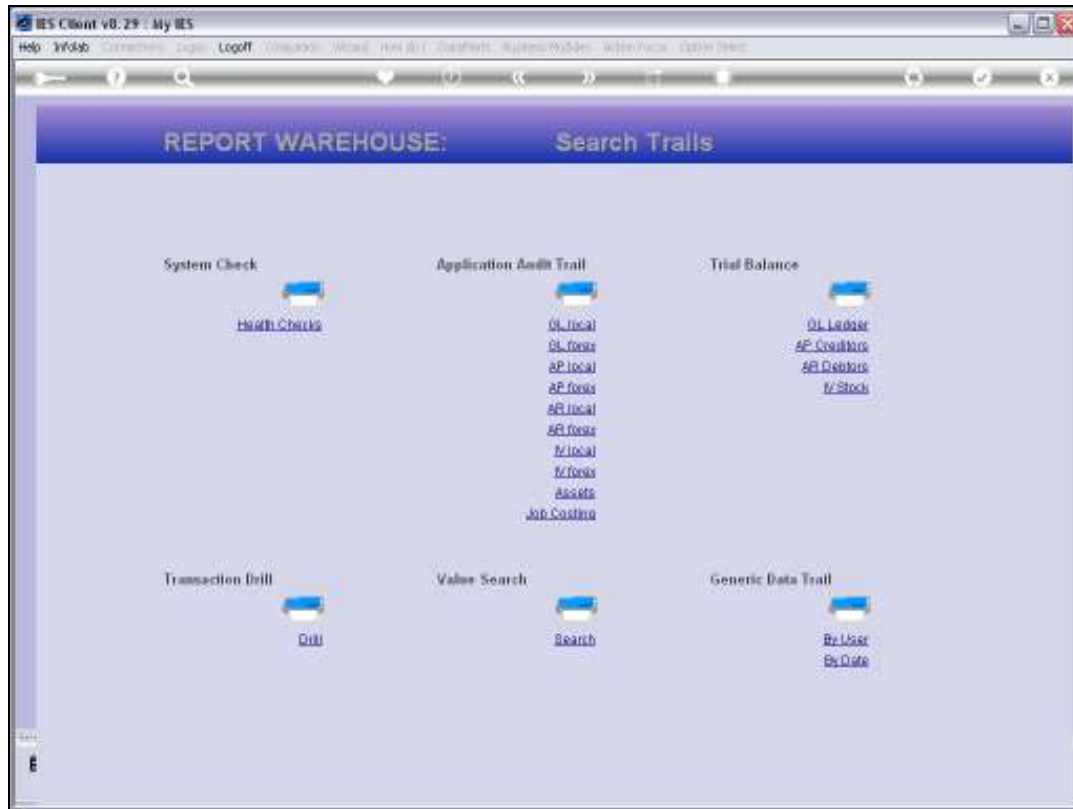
IES Client v8.29 : My IES

Help Infolab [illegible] Logoff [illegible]

REPORT WAREHOUSE: Search Trails

System Check

Health Checks

Application Audit Trail

GL local
GL forex
AP local
AP forex
AR local
AR forex
IV local
IV forex
Assets
Job Costing

Trial Balance

GL Ledger
AP Creditors
AR Debtors
IV Stock

Transaction Drill

Drill

Value Search

Search

Generic Data Trail

By User
By Date